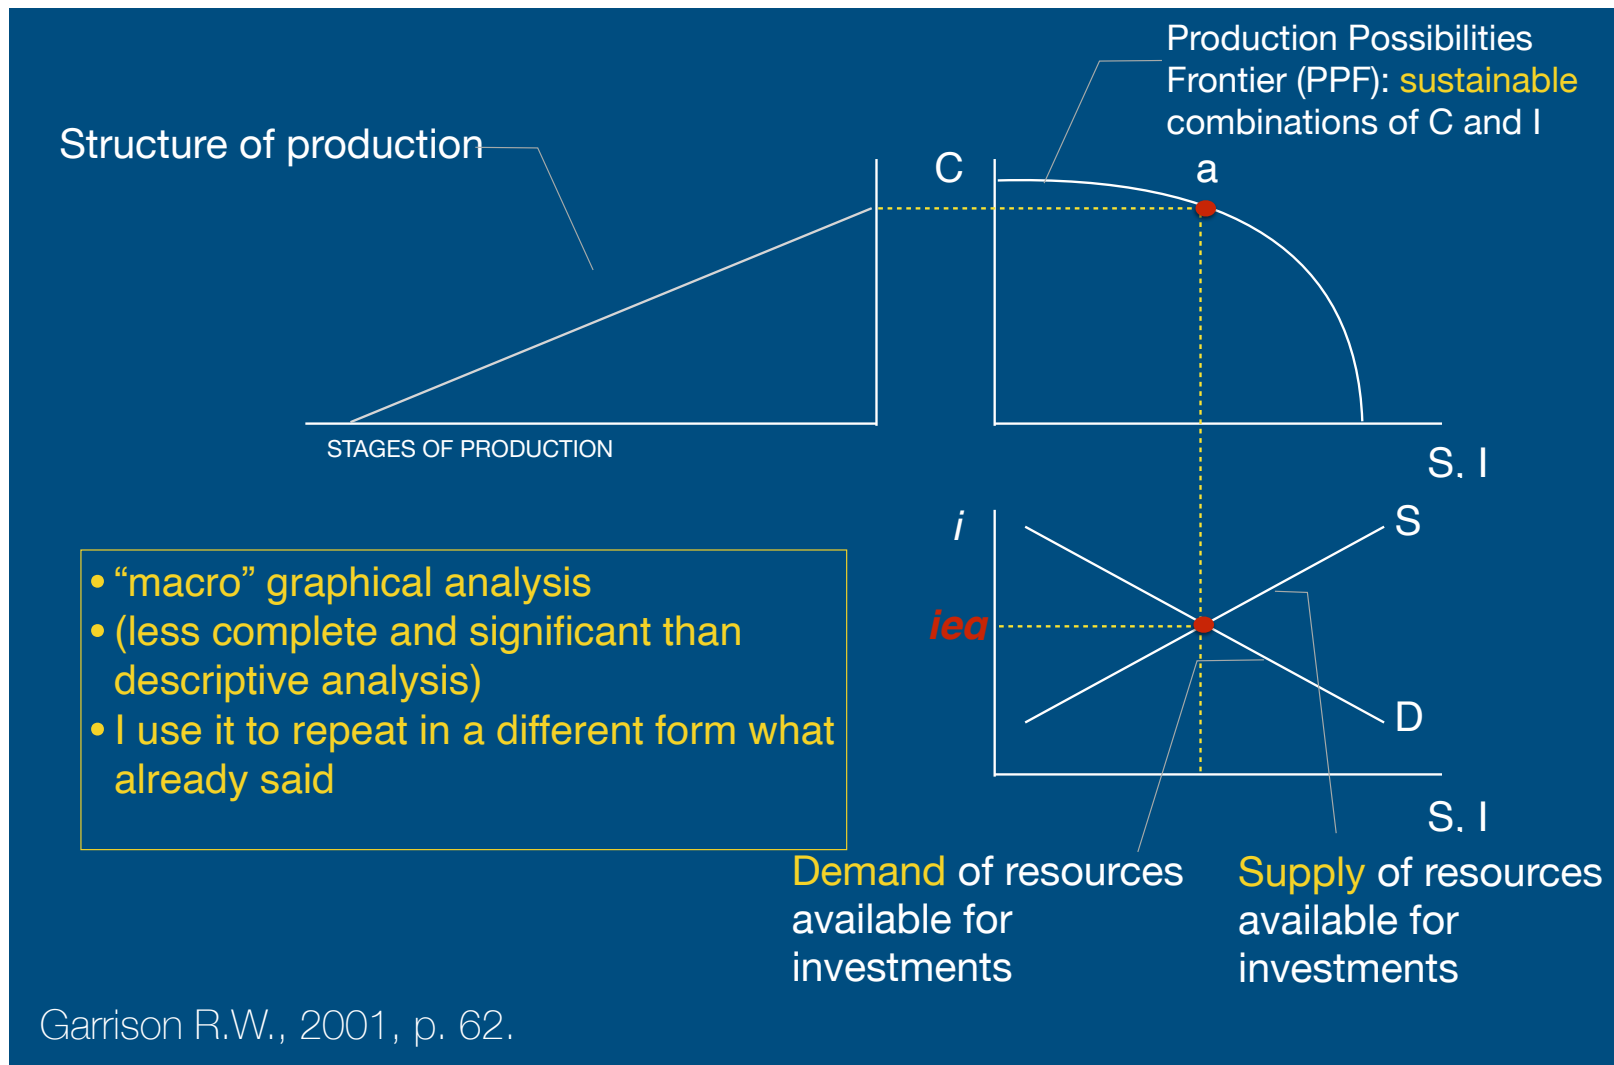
Production Possibilities Frontier (PPF): sustainable combinations of C and I

Structure of production

C

a

STAGES OF PRODUCTION

S. I

i

S

iea

D

S. I

• “macro” graphical analysis
• (less complete and significant than descriptive analysis)
• I use it to repeat in a different form what already said

Demand of resources available for investments

Supply of resources available for investments

Garrison R.W., 2001, p. 62.